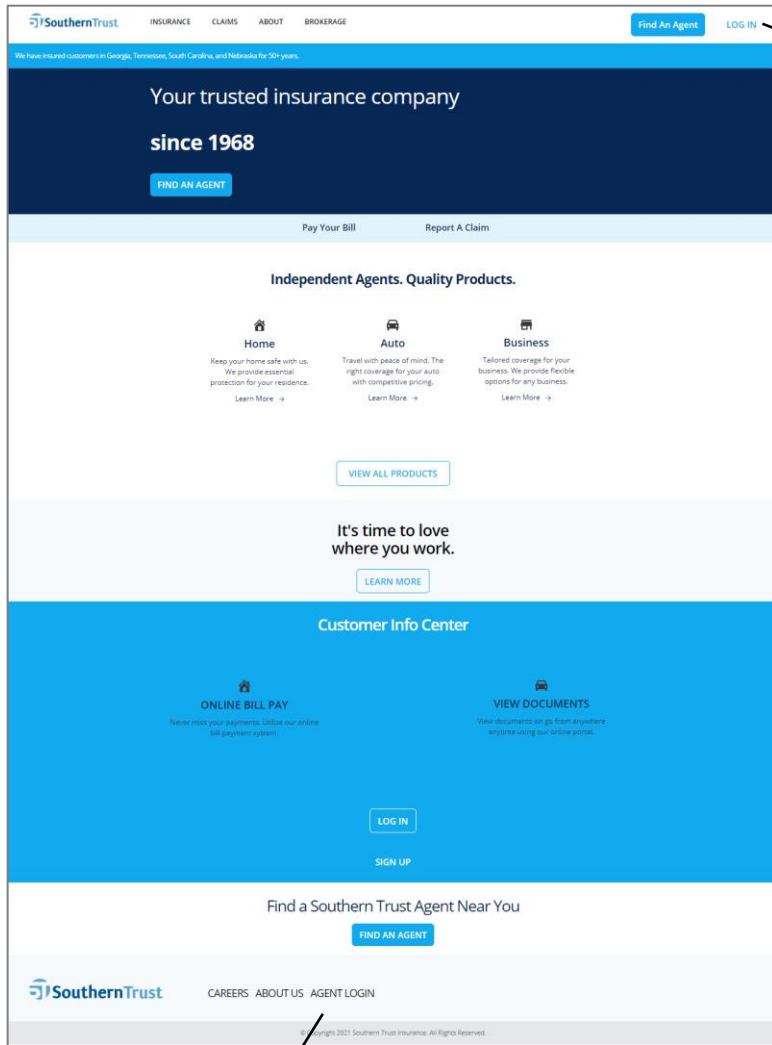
SouthernTrust INSURANCE CLAIMS ABOUT BROKERAGE Find An Agent LOG IN

We have insured customers in Georgia, Tennessee, South Carolina, and Nebraska for 50+ years.

Your trusted insurance company

since 1968

FIND AN AGENT

Pay Your Bill Report A Claim

Independent Agents. Quality Products.

Home
Keep your home safe with us. We provide essential protection for your residence.
Learn More →

Auto
Travel with peace of mind. The right coverage for your auto with competitive pricing.
Learn More →

Business
Tailored coverage for your business. We provide flexible options for any business.
Learn More →

VIEW ALL PRODUCTS

It's time to love where you work.

LEARN MORE

Customer Info Center

ONLINE BILL PAY
Never miss your payments. Utilize our online bill payment system.

VIEW DOCUMENTS
View documents on go from anywhere anytime using our online portal.

LOG IN

SIGN UP

Find a Southern Trust Agent Near You

FIND AN AGENT

SouthernTrust CAREERS ABOUT US AGENT LOGIN

© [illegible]yright 2021 Southern Trust Insurance. All Rights Reserved.